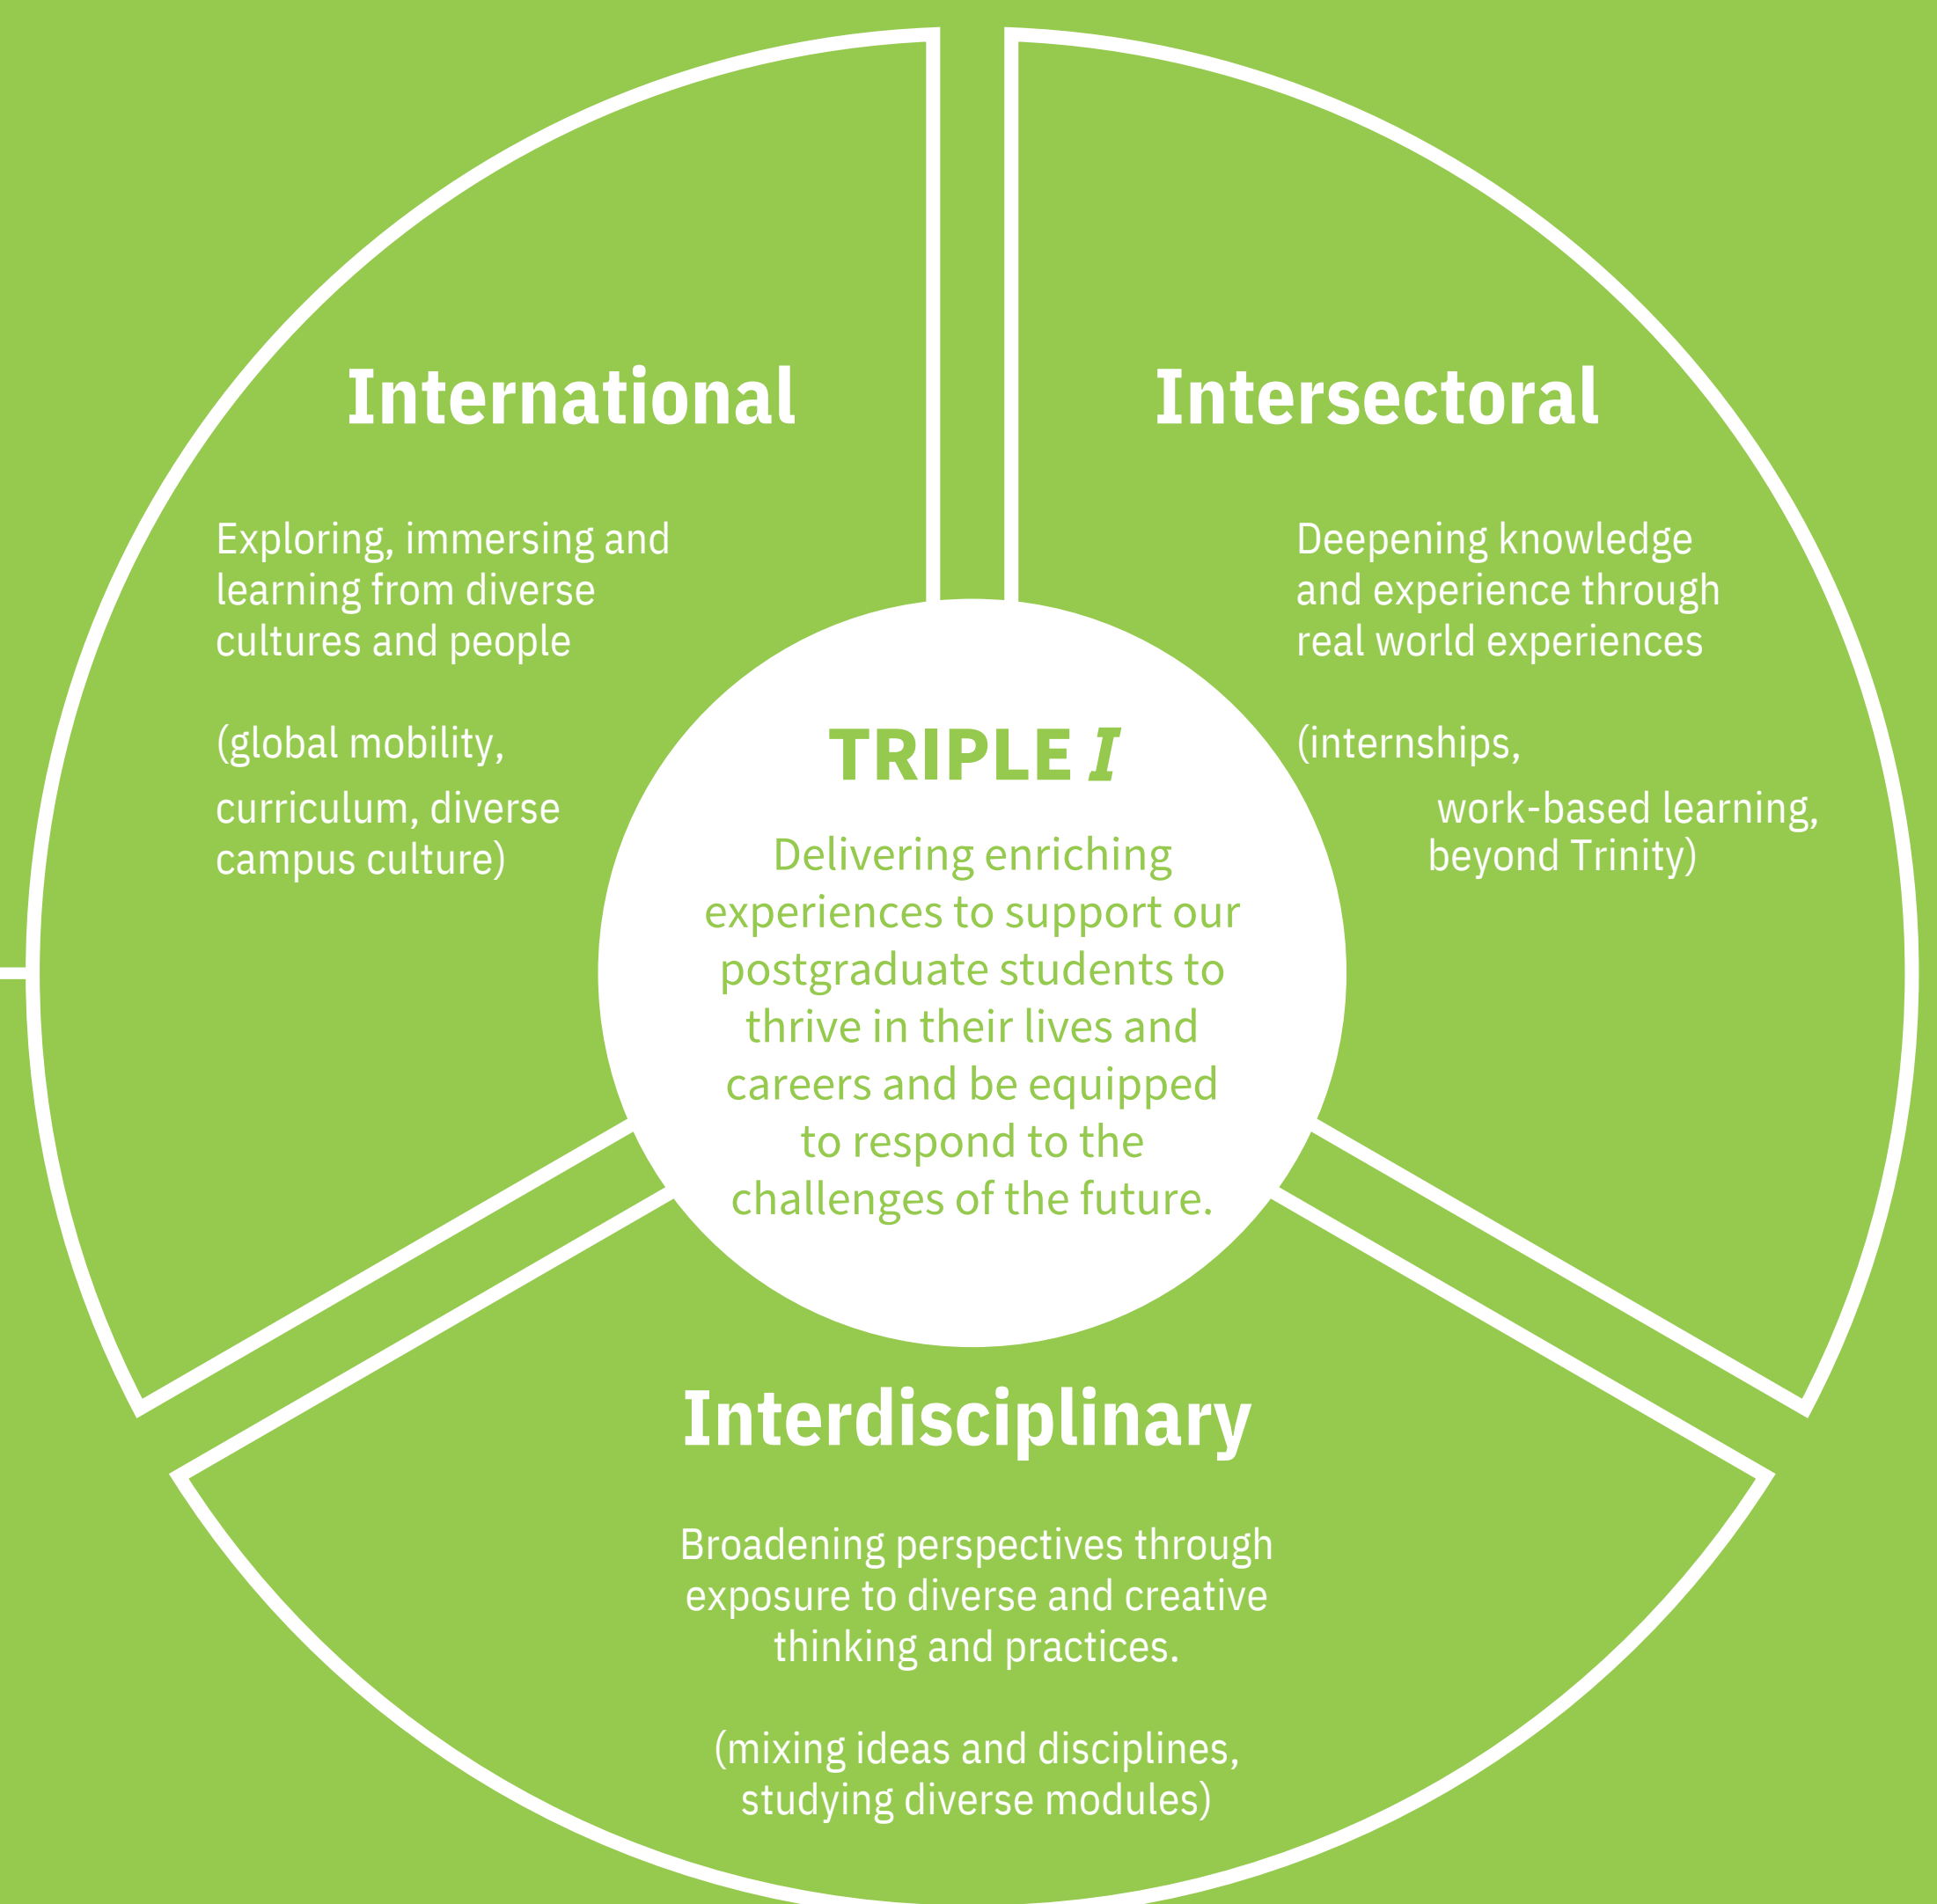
International

Exploring, immersing and learning from diverse cultures and people

(global mobility, curriculum, diverse campus culture)

Intersectoral

Deepening knowledge and experience through real world experiences

(internships, work-based learning, beyond Trinity)

TRIPLE I

Delivering enriching experiences to support our postgraduate students to thrive in their lives and careers and be equipped to respond to the challenges of the future.

Interdisciplinary

Broadening perspectives through exposure to diverse and creative thinking and practices.

(mixing ideas and disciplines, studying diverse modules)